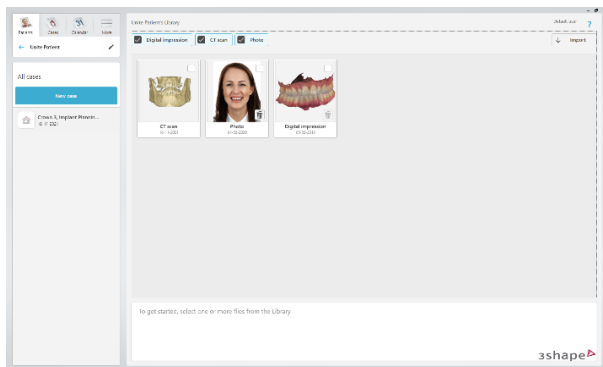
Patients Cases Calendar More

← Exize Patient

All cases

New case

Crown 3, Implant Planning...
0 © 2021

Exize Patient Library

Default user ?

Digital impression CT scan Photo

Import

CT scan
01-12-2021

Photo
01-12-2021

Digital impression
01-12-2021

To get started, select one or more files from the Library

3shape